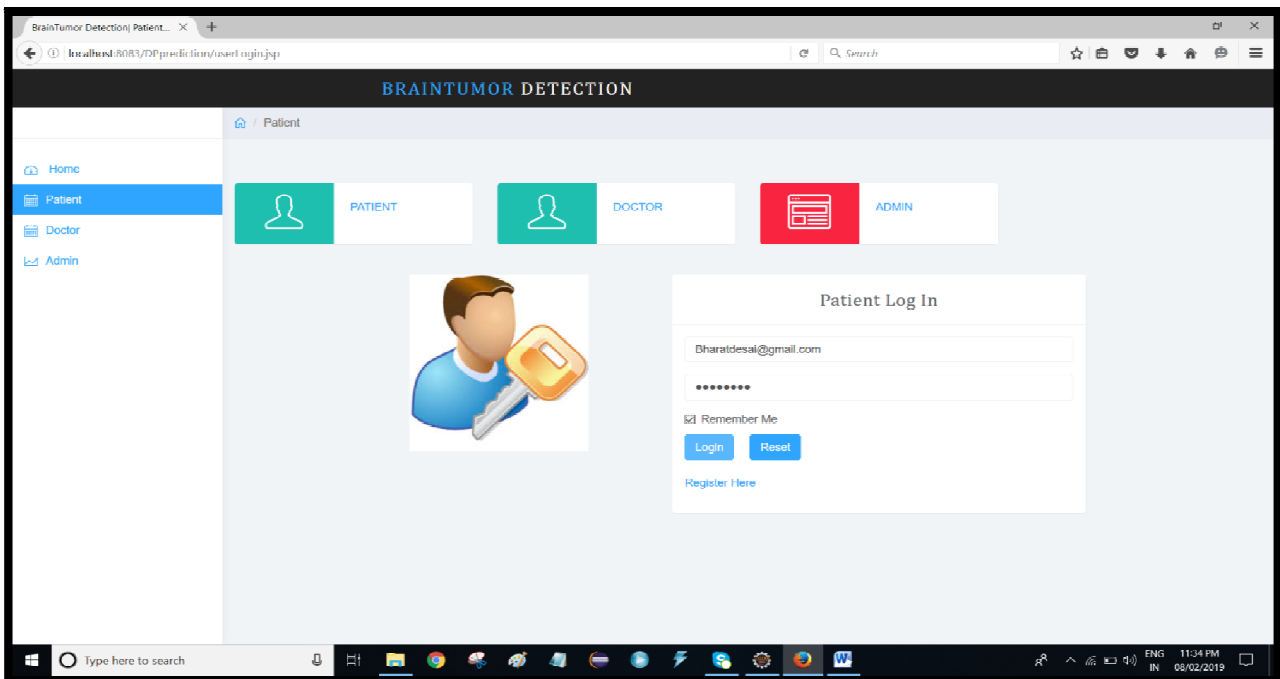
BrainTumor Detection| Patient...

localhost:8083/DPprediction/userLogin.jsp

Search

BRAINTUMOR DETECTION

Patient

Home

Patient

Doctor

Admin

PATIENT

DOCTOR

ADMIN

Patient Log In

Bharatdesai@gmail.com

••••••••

Remember Me

Login

Reset

Register Here

Type here to search

ENG IN

11:34 PM 08/02/2019